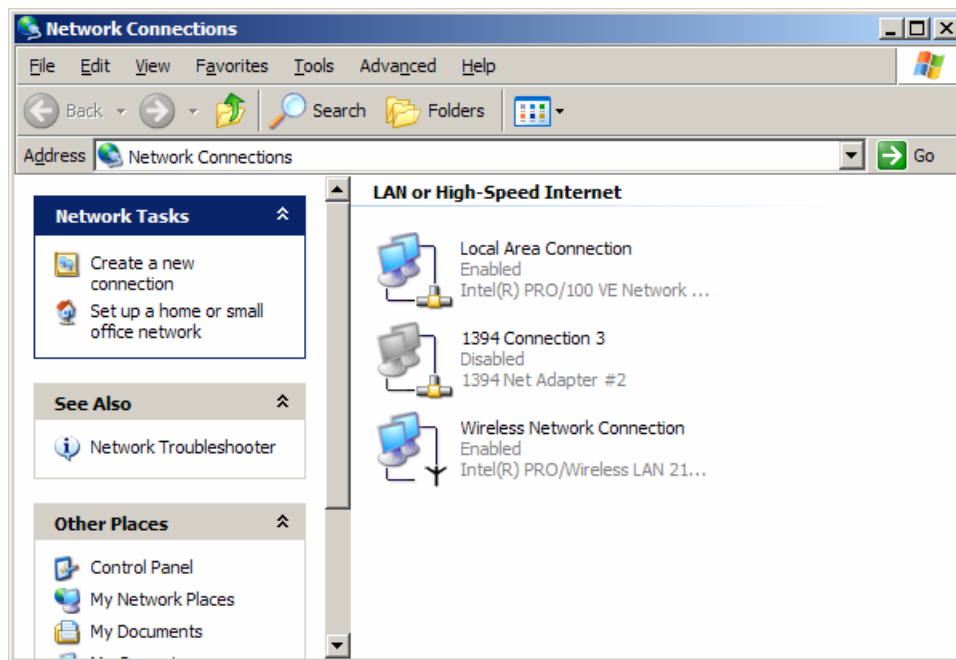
Network Connections

File Edit View Favorites Tools Advanced Help

Back Search Folders

Address Network Connections Go

Network Tasks

Create a new connection

Set up a home or small office network

See Also

Network Troubleshooter

Other Places

Control Panel

My Network Places

My Documents

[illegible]

LAN or High-Speed Internet

Local Area Connection
Enabled
Intel(R) PRO/100 VE Network ...

1394 Connection 3
Disabled
1394 Net Adapter #2

Wireless Network Connection
Enabled
Intel(R) PRO/Wireless LAN 21...